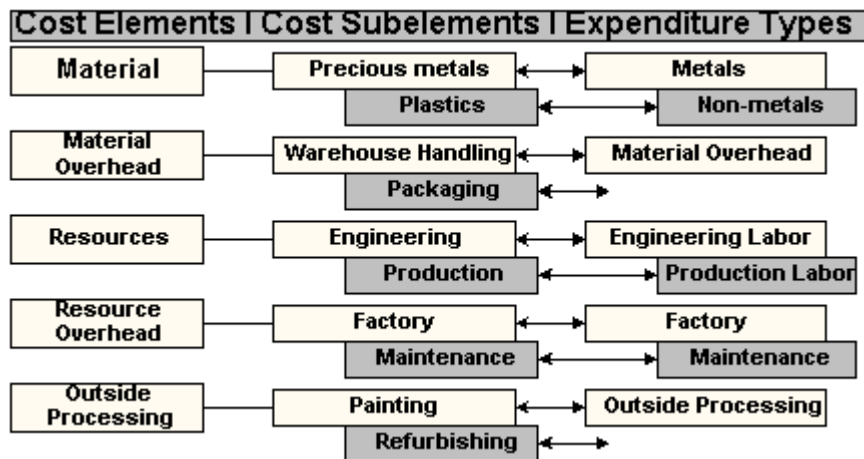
Cost Elements I Cost Subelements I Expenditure Types

Material

Precious metals

Metals

Plastics

Non-metals

Material Overhead

Warehouse Handling

Material Overhead

Packaging

Resources

Engineering

Engineering Labor

Production

Production Labor

Resource Overhead

Factory

Factory

Maintenance

Maintenance

Outside Processing

Painting

Outside Processing

Refurbishing